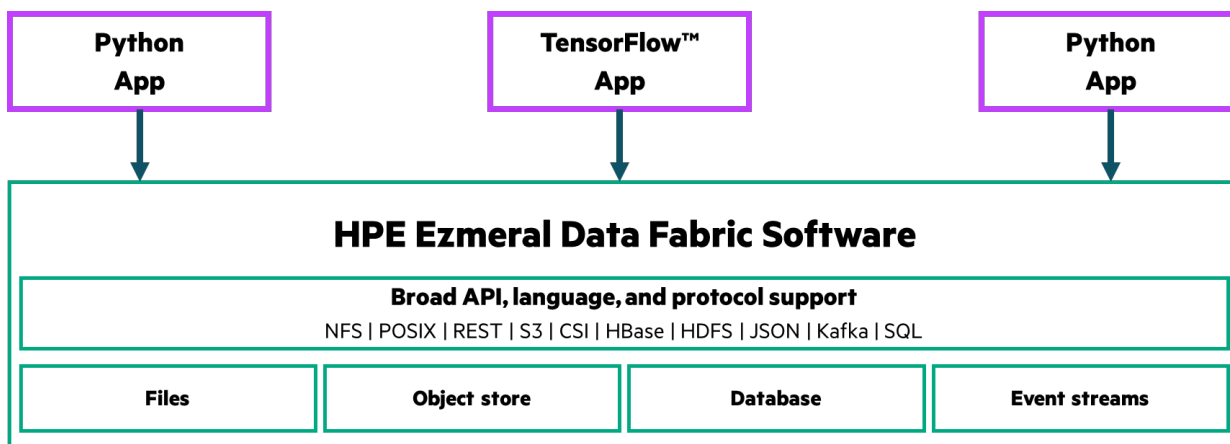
Python App

TensorFlow™ App

Python App

HPE Ezmeral Data Fabric Software

Broad API, language, and protocol support

NFS | POSIX | REST | S3 | CSI | HBase | HDFS | JSON | Kafka | SQL

Files

Object store

Database

Event streams